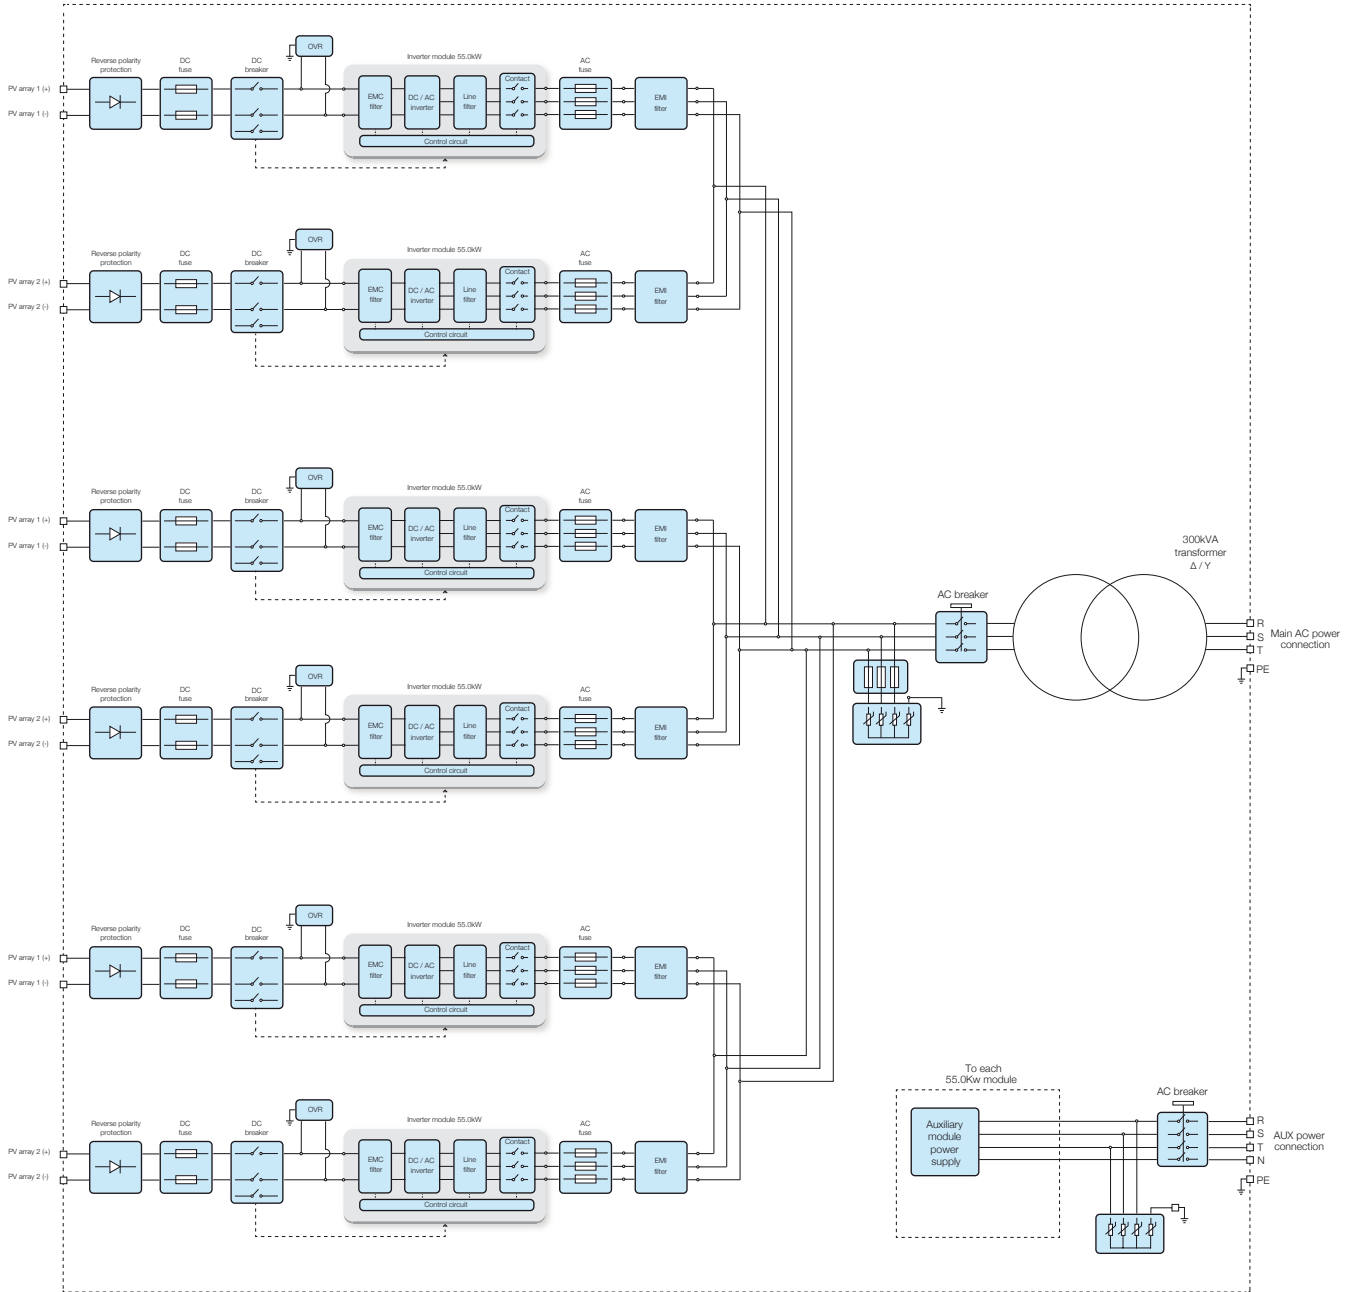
Reverse polarity protection
DC fuse
DC breaker
OVR
Inverter module 55.0kW
EMC filter
DC / AC inverter
Line filter
Contact
Control circuit
AC fuse
EMI filter
PV array 1 (+)
PV array 1 (-)

Reverse polarity protection
DC fuse
DC breaker
OVR
Inverter module 55.0kW
EMC filter
DC / AC inverter
Line filter
Contact
Control circuit
AC fuse
EMI filter
PV array 2 (+)
PV array 2 (-)

Reverse polarity protection
DC fuse
DC breaker
OVR
Inverter module 55.0kW
EMC filter
DC / AC inverter
Line filter
Contact
Control circuit
AC fuse
EMI filter
PV array 1 (+)
PV array 1 (-)

Reverse polarity protection
DC fuse
DC breaker
OVR
Inverter module 55.0kW
EMC filter
DC / AC inverter
Line filter
Contact
Control circuit
AC fuse
EMI filter
PV array 2 (+)
PV array 2 (-)

Reverse polarity protection
DC fuse
DC breaker
OVR
Inverter module 55.0kW
EMC filter
DC / AC inverter
Line filter
Contact
Control circuit
AC fuse
EMI filter
PV array 1 (+)
PV array 1 (-)

Reverse polarity protection
DC fuse
DC breaker
OVR
Inverter module 55.0kW
EMC filter
DC / AC inverter
Line filter
Contact
Control circuit
AC fuse
EMI filter
PV array 2 (+)
PV array 2 (-)

300kVA transformer
Δ / Y
AC breaker
R
S
T
PE
Main AC power connection

To each 55.0Kw module
Auxiliary module power supply
AC breaker
R
S
T
N
PE
AUX power connection